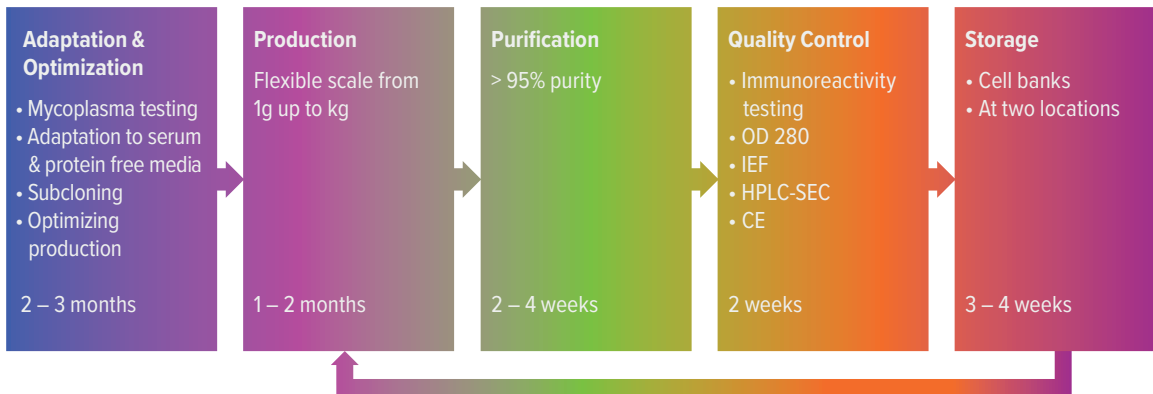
Adaptation & Optimization
• Mycoplasma testing
• Adaptation to serum & protein free media
• Subcloning
• Optimizing production

2 – 3 months

Production
Flexible scale from 1g up to kg

1 – 2 months

Purification
> 95% purity

2 – 4 weeks

Quality Control
• Immunoreactivity testing
• OD 280
• IEF
• HPLC-SEC
• CE

2 weeks

Storage
• Cell banks
• At two locations

3 – 4 weeks